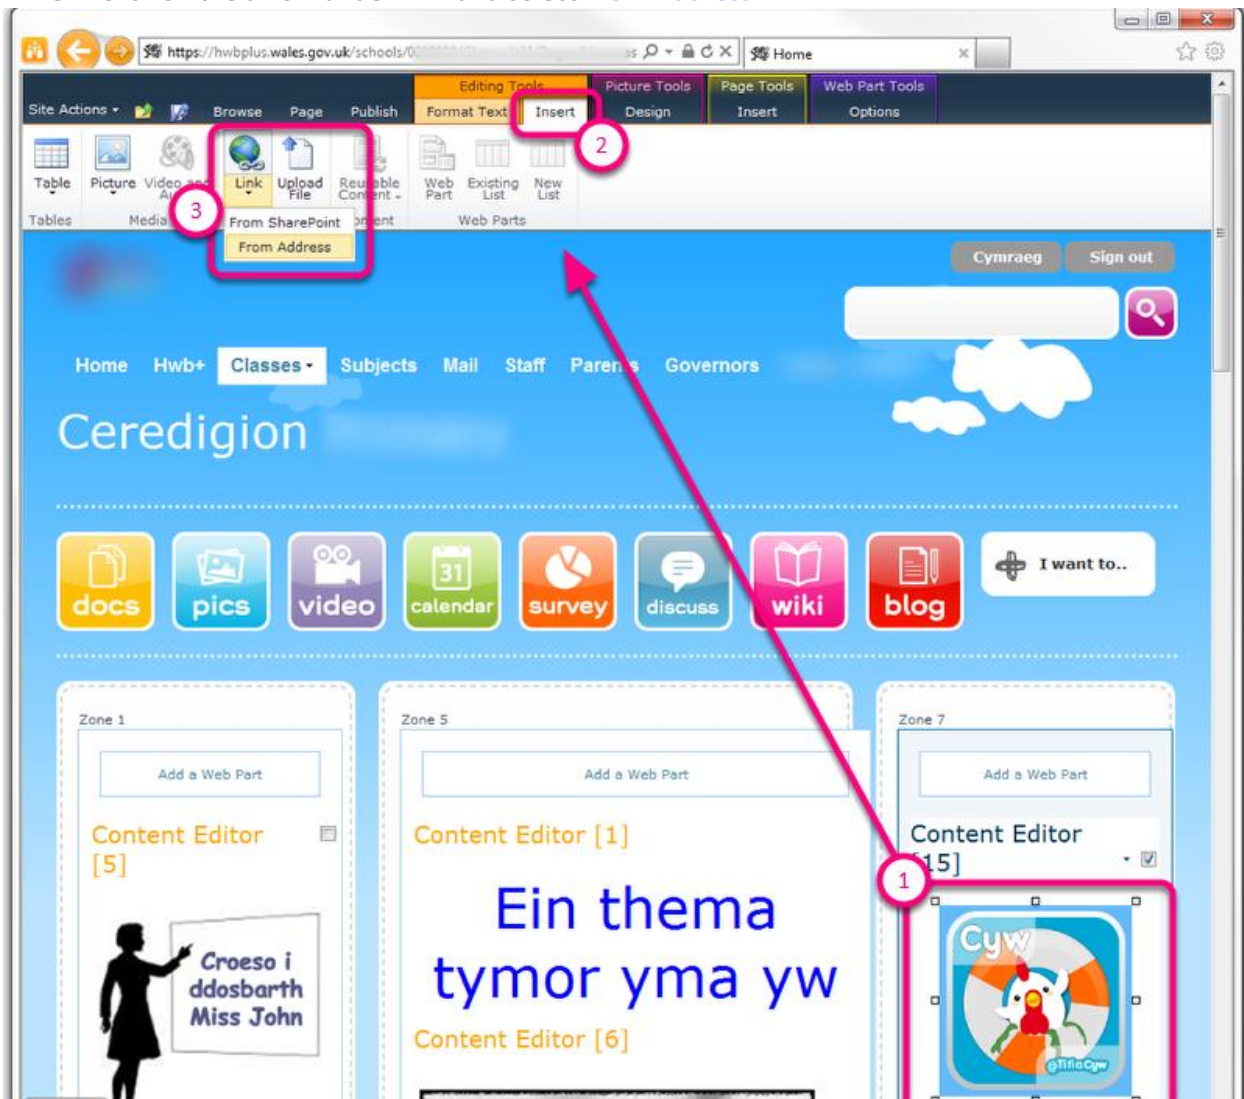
https://hwbplus.wales.gov.uk/schools/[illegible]

Home

Editing Tools | Picture Tools | Page Tools | Web Part Tools

Site Actions | Browse | Page | Publish | Format Text | Insert | Design | Insert | Options

2

Table | Picture | Video and Audio | Link | Upload File | Reusable Content | Web Part | Existing List | New List

Tables | Media | Content | Web Parts

3

From SharePoint
From Address

Cymraeg | Sign out

Home | Hwb+ | Classes | Subjects | Mail | Staff | Parents | Governors

Ceredigion

docs | pics | video | 31 calendar | survey | discuss | wiki | blog | I want to..

Zone 1
Add a Web Part
Content Editor [5]
Croeso i ddosbarth Miss John

Zone 5
Add a Web Part
Content Editor [1]
Ein thema tymor yma yw
Content Editor [6]

Zone 7
Add a Web Part
Content Editor [15]
1
Cyw
@TifiaCyw